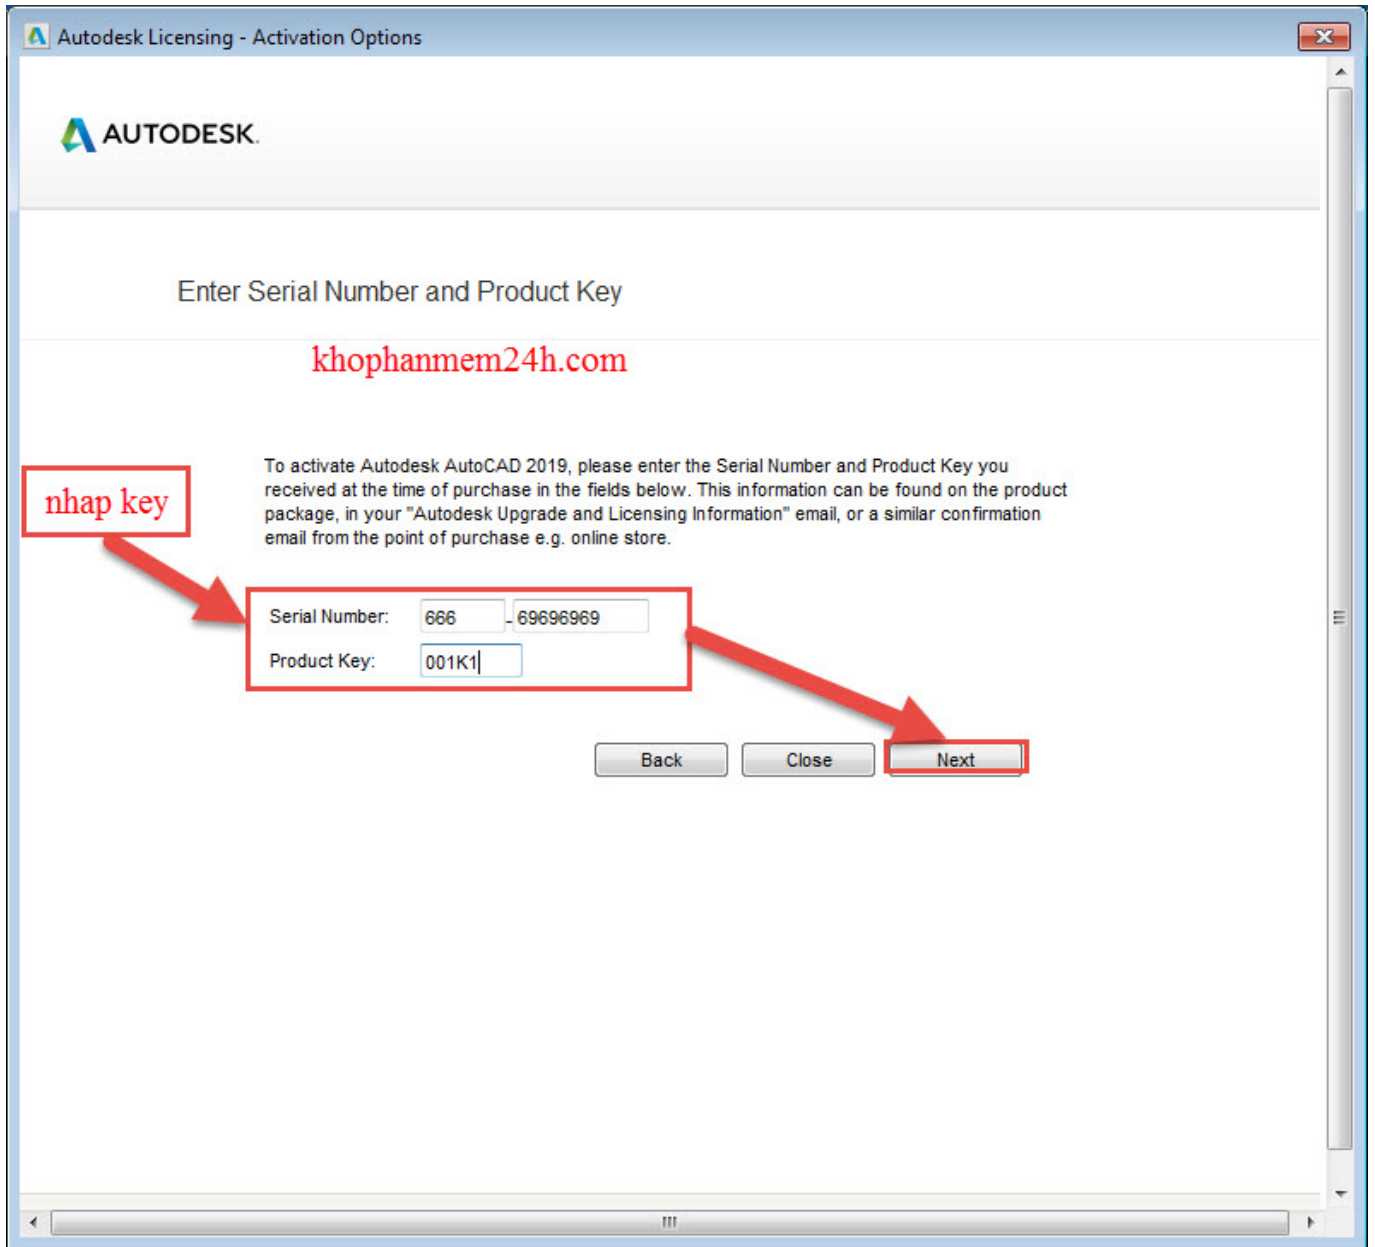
Autodesk Licensing - Activation Options

AUTODESK.

Enter Serial Number and Product Key

khophanmem24h.com

nhap key

To activate Autodesk AutoCAD 2019, please enter the Serial Number and Product Key you received at the time of purchase in the fields below. This information can be found on the product package, in your "Autodesk Upgrade and Licensing Information" email, or a similar confirmation email from the point of purchase e.g. online store.

Serial Number: 666 - 69696969

Product Key: 001K1

Back Close Next